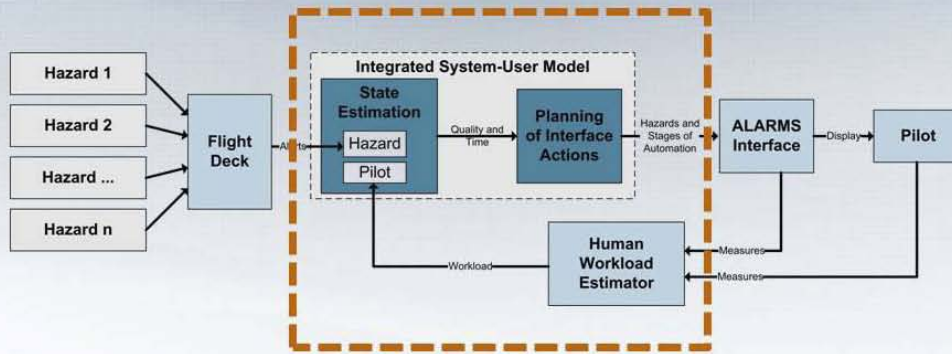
Hazard 1

Hazard 2

Hazard ...

Hazard n

Flight Deck

Alerts

Integrated System-User Model

State Estimation

Hazard

Pilot

Quality and Time

Planning of Interface Actions

Hazards and Stages of Automation

ALARMS Interface

Display

Pilot

Human Workload Estimator

Workload

Measures

Measures